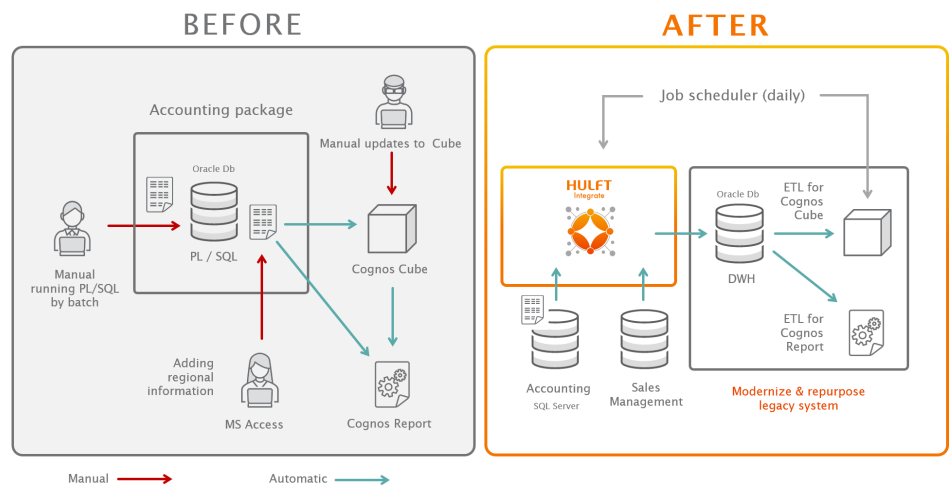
BEFORE

Accounting package

Oracle Db

PL / SQL

Manual updates to Cube

Cognos Cube

Manual running PL/SQL by batch

Adding regional information

MS Access

Cognos Report

AFTER

Job scheduler (daily)

HULFT Integrate

Oracle Db

ETL for Cognos Cube

DWH

ETL for Cognos Report

Accounting SQL Server

Sales Management

Modernize & repurpose legacy system

Manual

Automatic